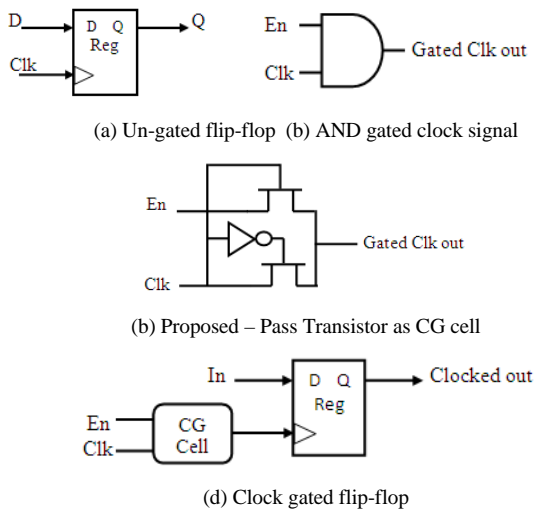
D
D Q
Reg
Q
Clk

En
Clk
Gated Clk out

(a) Un-gated flip-flop (b) AND gated clock signal

En
Gated Clk out
Clk

(b) Proposed – Pass Transistor as CG cell

In
D Q
Reg
Clocked out
En
Clk
CG
Cell

(d) Clock gated flip-flop